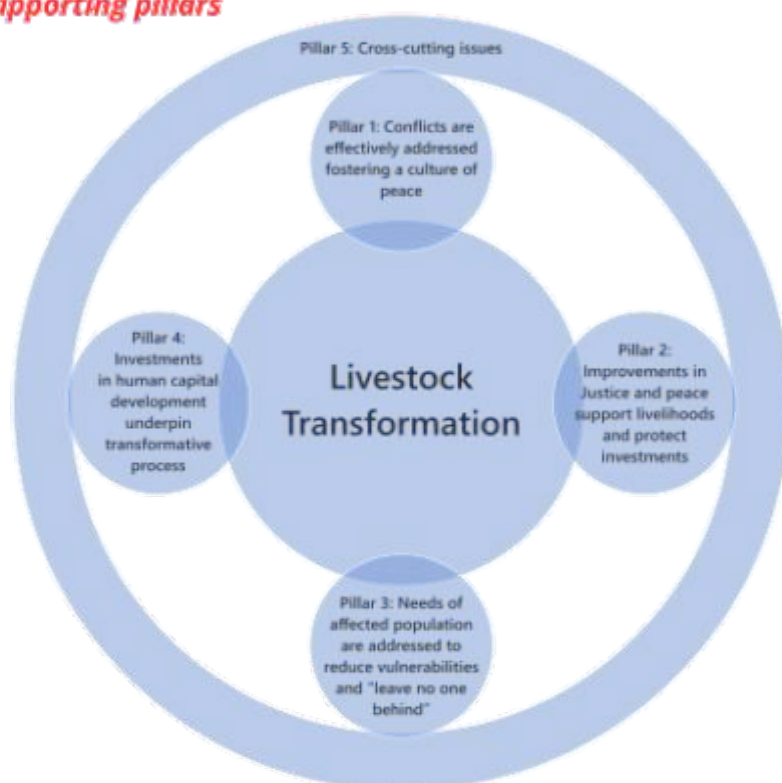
pporting pillars

Pillar 5: Cross-cutting issues

Pillar 1: Conflicts are effectively addressed fostering a culture of peace

Pillar 4: Investments in human capital development underpin transformative process

Livestock Transformation

Pillar 2: Improvements in Justice and peace support livelihoods and protect investments

Pillar 3: Needs of affected population are addressed to reduce vulnerabilities and "leave no one behind"